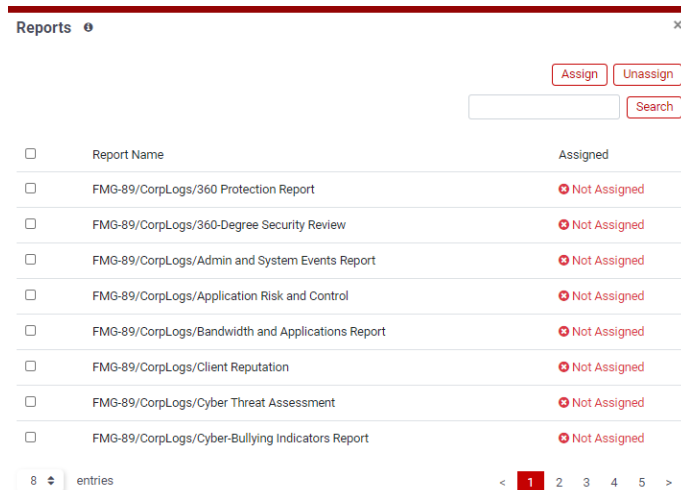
Reports

×

Assign Unassign

Search

| | Report Name | Assigned |
|---|---|---|
| | FMG-89/CorpLogs/360 Protection Report | Not Assigned |
| | FMG-89/CorpLogs/360-Degree Security Review | Not Assigned |
| | FMG-89/CorpLogs/Admin and System Events Report | Not Assigned |
| | FMG-89/CorpLogs/Application Risk and Control | Not Assigned |
| | FMG-89/CorpLogs/Bandwidth and Applications Report | Not Assigned |
| | FMG-89/CorpLogs/Client Reputation | Not Assigned |
| | FMG-89/CorpLogs/Cyber Threat Assessment | Not Assigned |
| | FMG-89/CorpLogs/Cyber-Bullying Indicators Report | Not Assigned |

8 entries

< 1 2 3 4 5 >